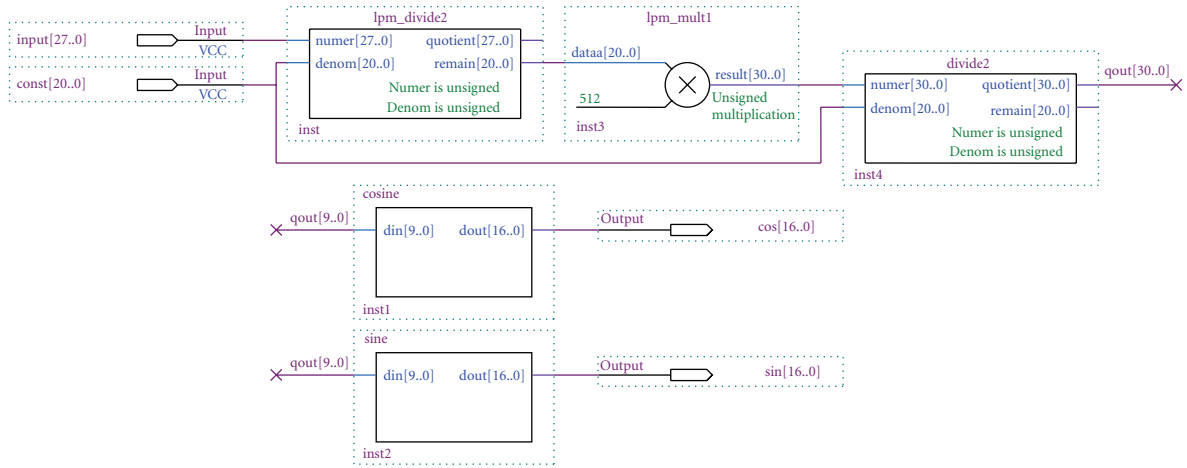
input[27..0]
Input
VCC
const[20..0]
Input
VCC

lpm_divide2
numer[27..0]
quotient[27..0]
denom[20..0]
remain[20..0]
Numer is unsigned
Denom is unsigned
inst

lpm_mult1
dataa[20..0]
512
result[30..0]
Unsigned multiplication
inst3

divide2
numer[30..0]
quotient[30..0]
denom[20..0]
remain[20..0]
Numer is unsigned
Denom is unsigned
inst4
qout[30..0]

cosine
qout[9..0]
din[9..0]
dout[16..0]
inst1
Output
cos[16..0]

sine
qout[9..0]
din[9..0]
dout[16..0]
inst2
Output
sin[16..0]